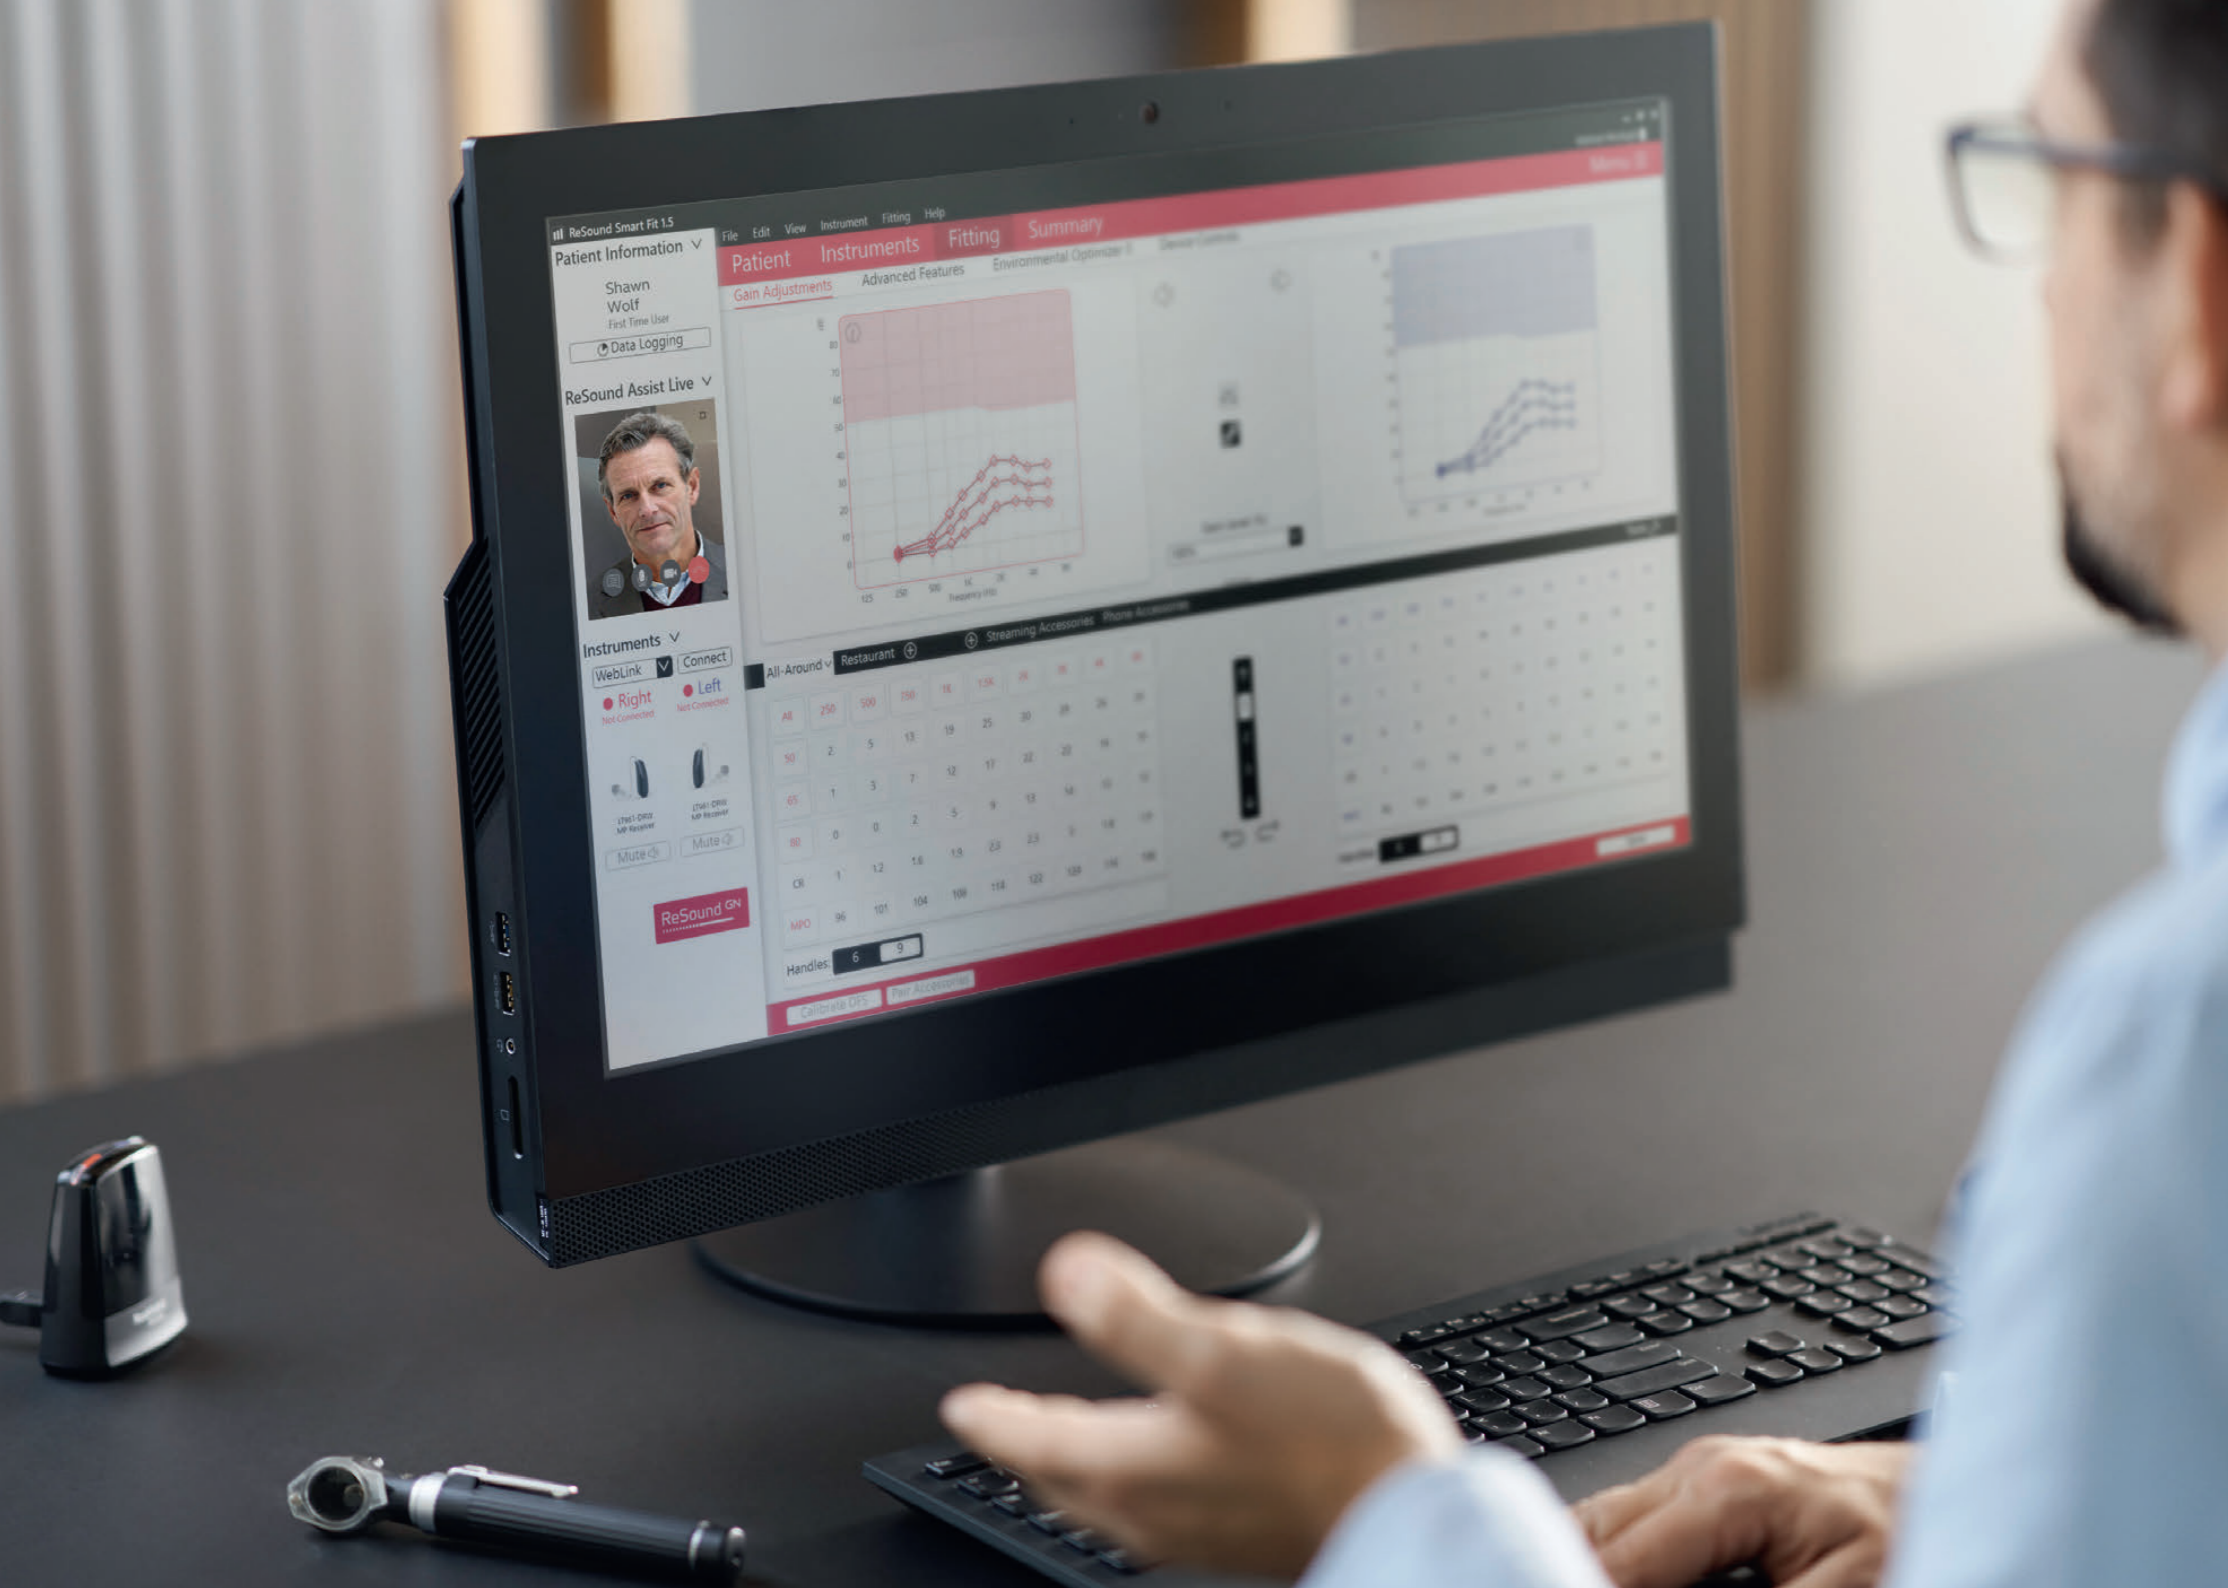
ReSound Smart Fit 1.5
File Edit View Instrument Fitting Help
Menu
Patient Information
Shawn
Wolf
First Time User
Data Logging
ReSound Assist Live
Patient Instruments Fitting Summary
Gain Adjustments Advanced Features Environmental Optimizer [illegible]
Instruments
WebLink
Connect
Right
Not Connected
Left
Not Connected
Mute
Mute
ReSound GN
All-Around
Restaurant
Streaming Accessories Phone Accessories
| All | 250 | 500 | 750 | 1K | 1.5K | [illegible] | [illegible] | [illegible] | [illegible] |
|---|---|---|---|---|---|---|---|---|---|
| 50 | 2 | 5 | 13 | 19 | 25 | 30 | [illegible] | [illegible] | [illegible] |
| 65 | 1 | 3 | 7 | 12 | 17 | 22 | 22 | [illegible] | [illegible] |
| 80 | 0 | 0 | 2 | 5 | 9 | 13 | 14 | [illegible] | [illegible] |
| CR | 1 | 1.2 | 1.6 | 1.9 | 2.3 | 2.3 | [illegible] | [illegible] | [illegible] |
| MPO | 96 | 101 | 104 | 108 | 118 | 122 | 120 | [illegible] | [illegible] |
Handles: 6 9
Calibrate DFS
Pair Accessories